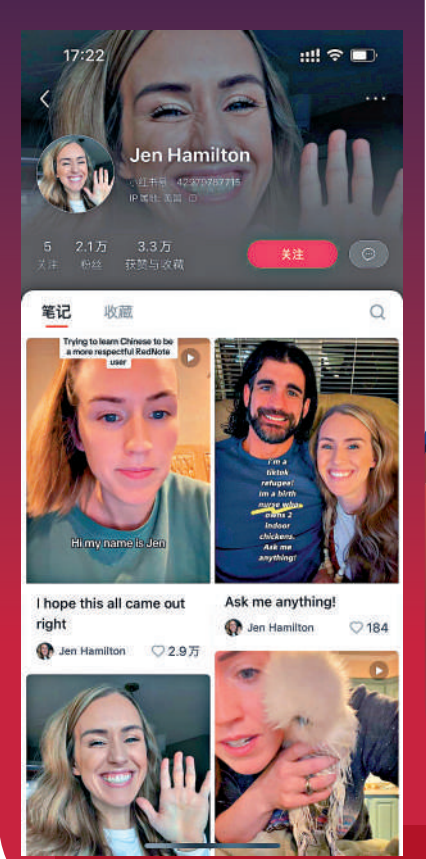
17:22

Jen Hamilton

小红书号：4293​9787715
IP属地：美国

5
关注

2.1万
粉丝

3.3万
获赞与收藏

关注

笔记

收藏

Trying to learn Chinese to be a more respectful RedNote user

Hi my name is Jen

I hope this all came out right

Jen Hamilton

2.9万

i'm a tiktok refugee! im a birth nurse who owns 2 indoor chickens. Ask me anything!

Ask me anything!

Jen Hamilton

184